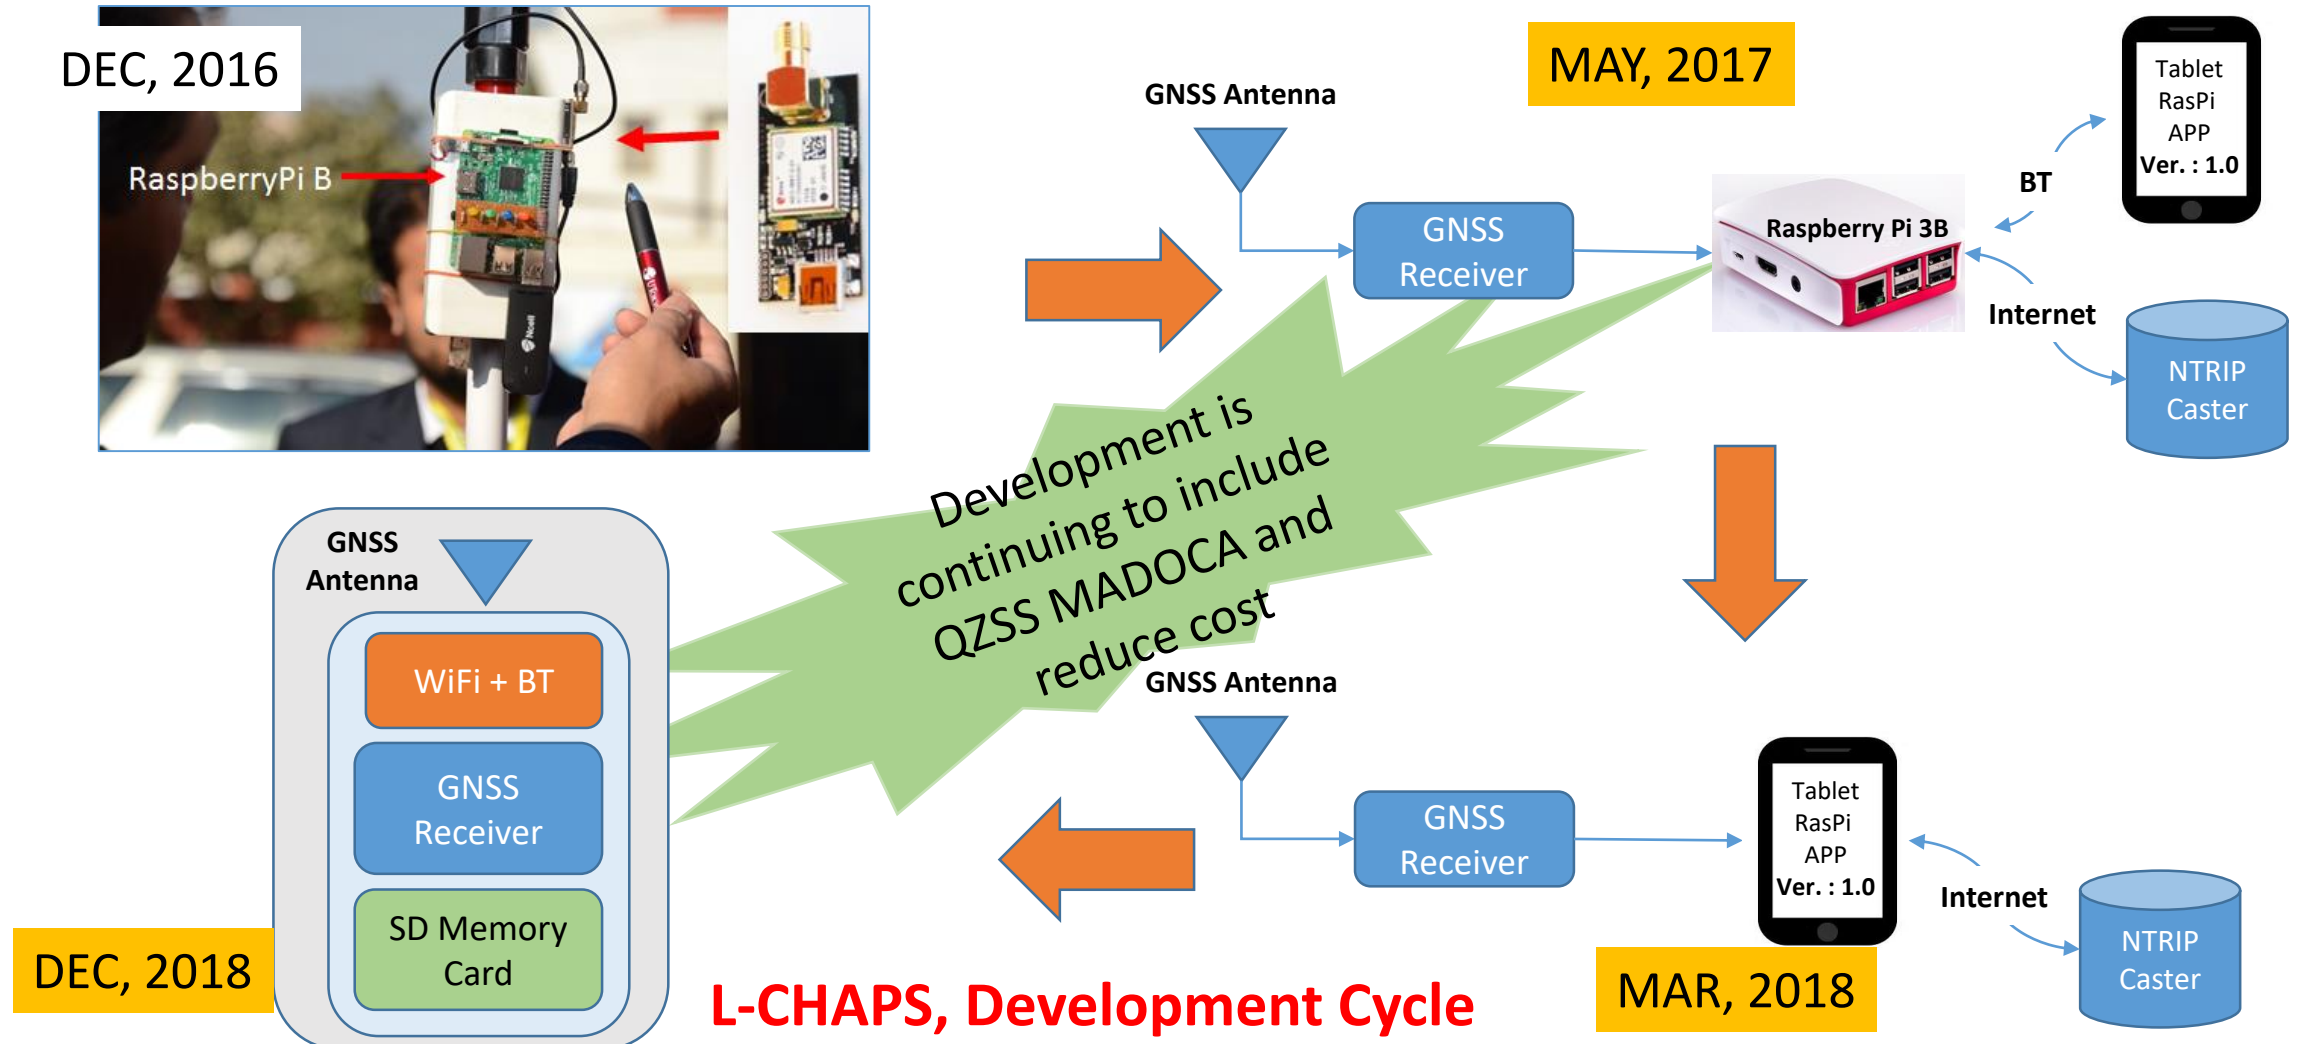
DEC, 2016

RaspberryPi B

GNSS Antenna

MAY, 2017

GNSS Receiver

Raspberry Pi 3B

BT

Tablet RasPi APP Ver. : 1.0

Internet

NTRIP Caster

Development is continuing to include QZSS MADOCA and reduce cost

GNSS Antenna

WiFi + BT

GNSS Receiver

SD Memory Card

DEC, 2018

GNSS Antenna

GNSS Receiver

Tablet RasPi APP Ver. : 1.0

Internet

NTRIP Caster

MAR, 2018

L-CHAPS, Development Cycle